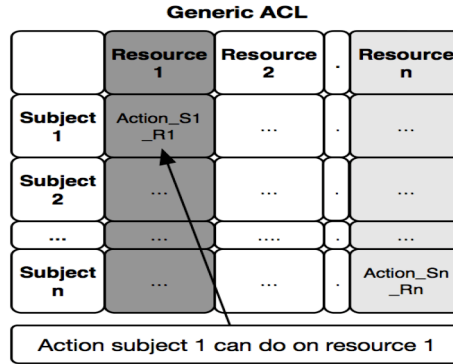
Generic ACL

| | Resource 1 | Resource 2 | . | Resource n |
|---|---|---|---|---|
| Subject 1 | Action_S1 _R1 | ... | . | ... |
| Subject 2 | ... | ... | . | ... |
| ... | ... | .... | . | ... |
| Subject n | ... | ... | . | Action_Sn _Rn |

Action subject 1 can do on resource 1